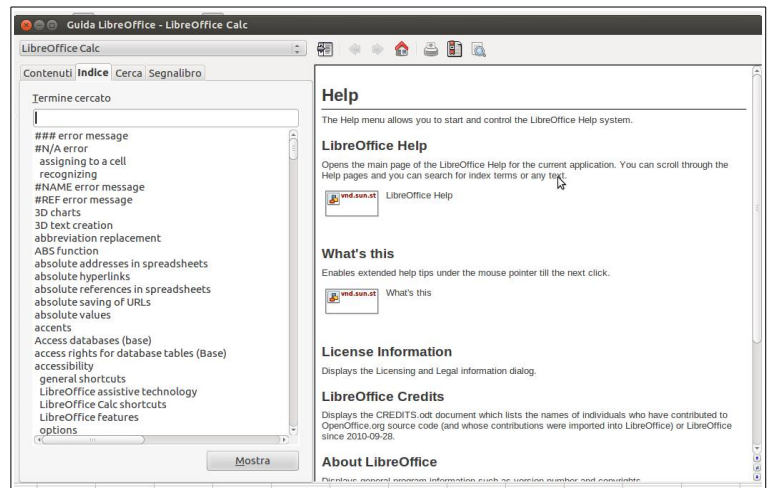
Guida LibreOffice - LibreOffice Calc

LibreOffice Calc

Contenuti Indice Cerca Segnalibro

Termine cercato

### error message
#N/A error
assigning to a cell
recognizing
#NAME error message
#REF error message
3D charts
3D text creation
abbreviation replacement
ABS function
absolute addresses in spreadsheets
absolute hyperlinks
absolute references in spreadsheets
absolute saving of URLs
absolute values
accents
Access databases (base)
access rights for database tables (Base)
accessibility
general shortcuts
LibreOffice assistive technology
LibreOffice Calc shortcuts
LibreOffice features
options

Mostra

Help

The Help menu allows you to start and control the LibreOffice Help system.

LibreOffice Help

Opens the main page of the LibreOffice Help for the current application. You can scroll through the Help pages and you can search for index terms or any text.

vnd.sun.st LibreOffice Help

What's this

Enables extended help tips under the mouse pointer till the next click.

vnd.sun.st What's this

License Information

Displays the Licensing and Legal information dialog.

LibreOffice Credits

Displays the CREDITS.odt document which lists the names of individuals who have contributed to OpenOffice.org source code (and whose contributions were imported into LibreOffice) or LibreOffice since 2010-09-28.

About LibreOffice

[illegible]